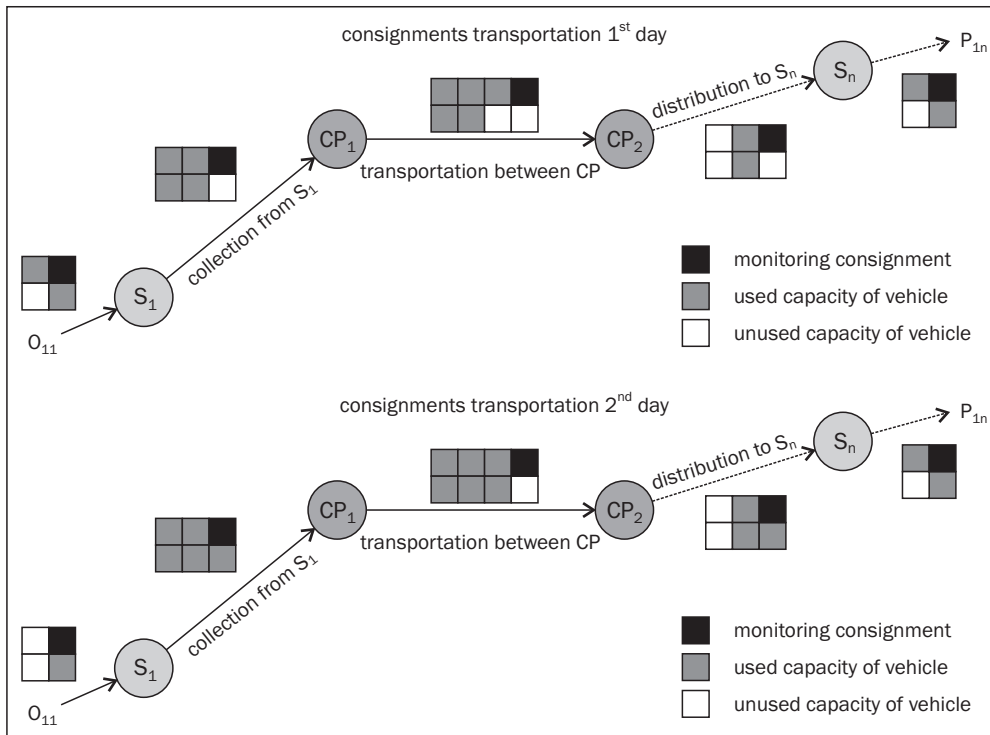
consignments transportation 1$^{st}$ day

$P_{1n}$

$S_n$

distribution to $S_n$

$CP_1$

$CP_2$

transportation between CP

collection from $S_1$

$S_1$

$O_{11}$

monitoring consignment

used capacity of vehicle

unused capacity of vehicle

consignments transportation 2$^{nd}$ day

$P_{1n}$

$S_n$

distribution to $S_n$

$CP_1$

$CP_2$

transportation between CP

collection from $S_1$

$S_1$

$O_{11}$

monitoring consignment

used capacity of vehicle

unused capacity of vehicle